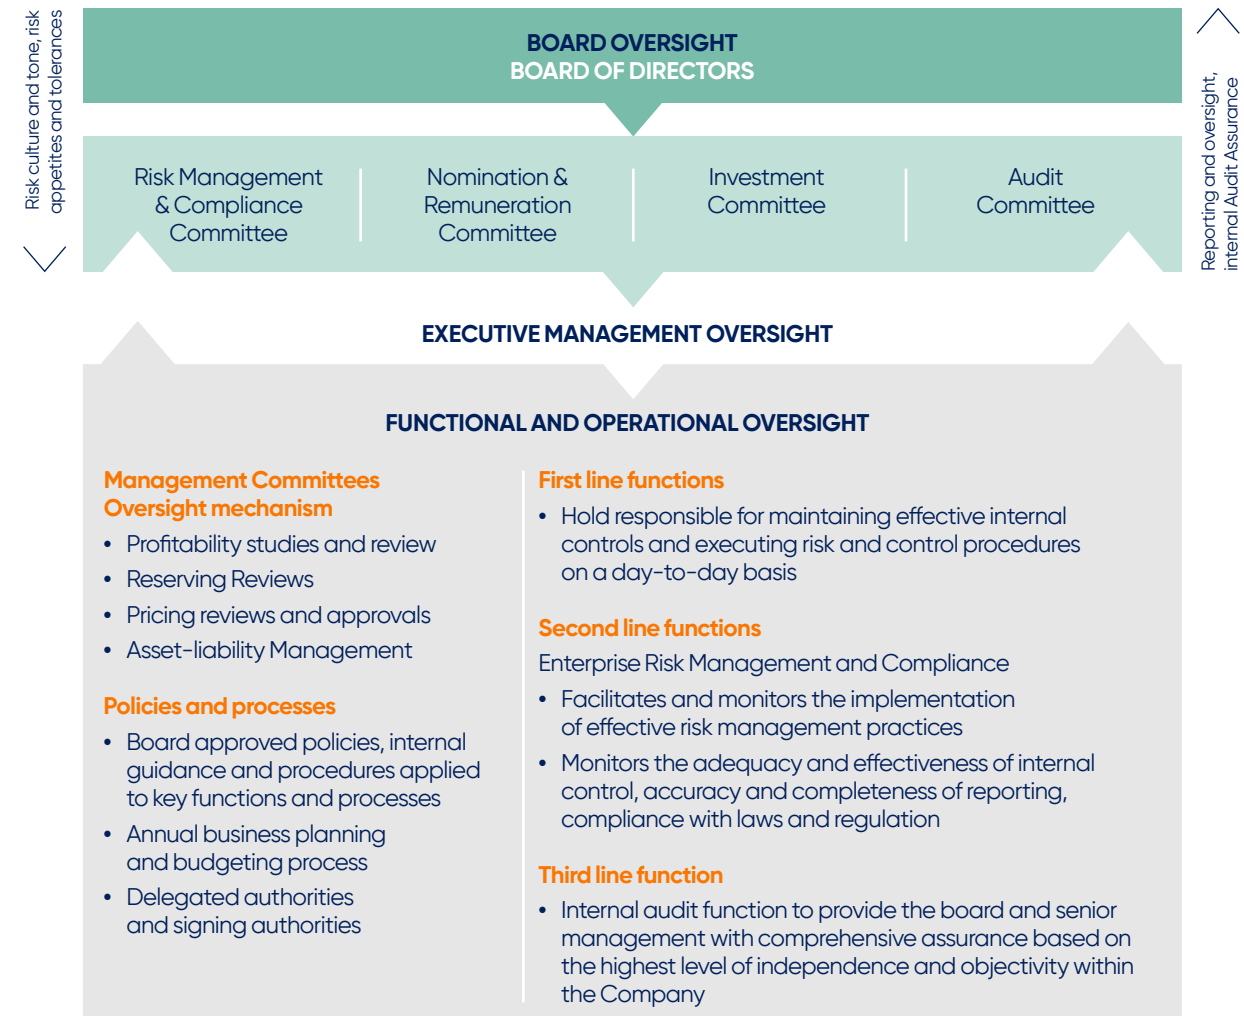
Risk culture and tone, risk appetites and tolerances

BOARD OVERSIGHT
BOARD OF DIRECTORS

Reporting and oversight, internal Audit Assurance

Risk Management & Compliance Committee

Nomination & Remuneration Committee

Investment Committee

Audit Committee

EXECUTIVE MANAGEMENT OVERSIGHT

FUNCTIONAL AND OPERATIONAL OVERSIGHT

Management Committees Oversight mechanism
• Profitability studies and review
• Reserving Reviews
• Pricing reviews and approvals
• Asset-liability Management

Policies and processes
• Board approved policies, internal guidance and procedures applied to key functions and processes
• Annual business planning and budgeting process
• Delegated authorities and signing authorities

First line functions
• Hold responsible for maintaining effective internal controls and executing risk and control procedures on a day-to-day basis

Second line functions
Enterprise Risk Management and Compliance
• Facilitates and monitors the implementation of effective risk management practices
• Monitors the adequacy and effectiveness of internal control, accuracy and completeness of reporting, compliance with laws and regulation

Third line function
• Internal audit function to provide the board and senior management with comprehensive assurance based on the highest level of independence and objectivity within the Company